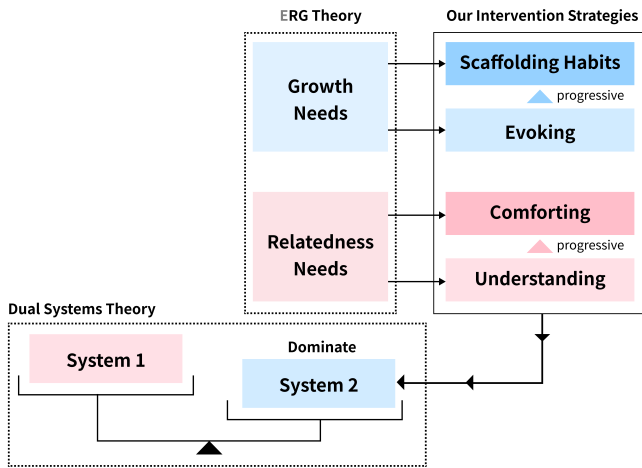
ERG Theory

Our Intervention Strategies

Growth Needs

Scaffolding Habits

progressive

Evoking

Relatedness Needs

Comforting

progressive

Understanding

Dual Systems Theory

System 1

Dominate

System 2